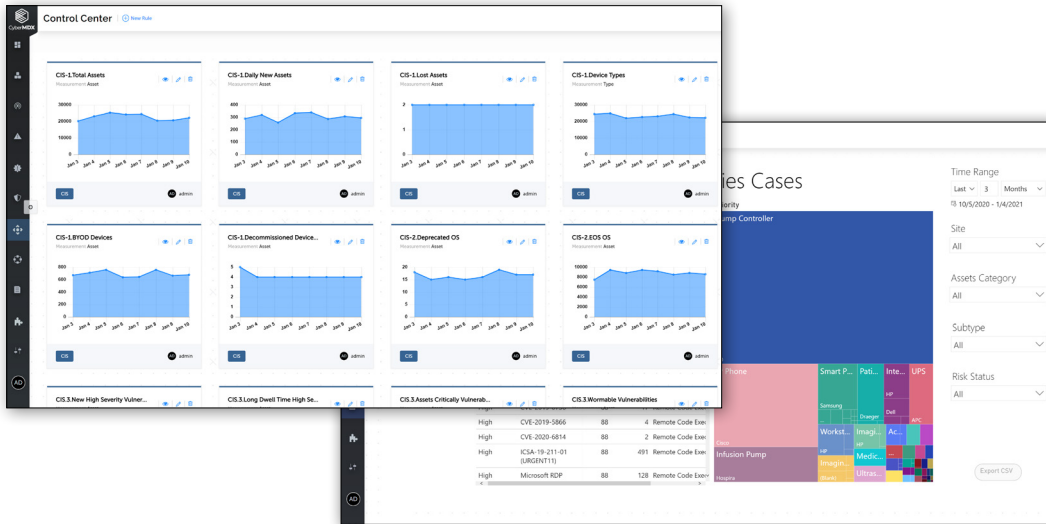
CyberMDX

Control Center
New Rule

CIS-1.Total Assets
Measurement Asset
30000
20000
10000
0
Jan 3 Jan 4 Jan 5 Jan 6 Jan 7 Jan 8 Jan 9 Jan 10
CIS
admin

CIS-1.Daily New Assets
Measurement Asset
400
300
200
100
0
Jan 3 Jan 4 Jan 5 Jan 6 Jan 7 Jan 8 Jan 9 Jan 10
CIS
admin

CIS-1.Lost Assets
Measurement Asset
2
1
0
Jan 3 Jan 4 Jan 5 Jan 6 Jan 7 Jan 8 Jan 9 Jan 10
CIS
admin

CIS-1.Device Types
Measurement Type
30000
20000
10000
0
Jan 3 Jan 4 Jan 5 Jan 6 Jan 7 Jan 8 Jan 9 Jan 10
CIS
admin

CIS-1.BYOD Devices
Measurement Asset
800
600
400
200
0
Jan 3 Jan 4 Jan 5 Jan 6 Jan 7 Jan 8 Jan 9 Jan 10
CIS
admin

CIS-1.Decommissioned Device...
Measurement Asset
5
4
3
2
1
0
Jan 3 Jan 4 Jan 5 Jan 6 Jan 7 Jan 8 Jan 9 Jan 10
CIS
admin

CIS-2.Deprecated OS
Measurement Asset
20
15
10
5
0
Jan 3 Jan 4 Jan 5 Jan 6 Jan 7 Jan 8 Jan 9 Jan 10
CIS
admin

CIS-2.EOS OS
Measurement Asset
10000
8000
6000
4000
2000
0
Jan 3 Jan 4 Jan 5 Jan 6 Jan 7 Jan 8 Jan 9 Jan 10
CIS
admin

CIS.3.New High Severity Vulner...
CIS.3.Long Dwell Time High Se...
CIS.3.Assets Critically Vulnerab...
CIS.3.Wormable Vulnerabilities

AD

ID

ies Cases
ority
ump Controller

Phone
Cisco
Smart P...
Samsung
Pati...
Draeger
Inte...
HP
Dell
UPS
APC
Workst...
HP
Imagi...
HP
Ac...
Infusion Pump
Hospira
Imagin...
Bioxtel
Medic...
Ultras...

| High | CVE-2019-5866 | 88 | 4 | Remote Code Exe |
|---|---|---|---|---|
| High | CVE-2020-6814 | 88 | 2 | Remote Code Exe |
| High | ICSA-19-211-01 (URGENT11) | 88 | 491 | Remote Code Exe |
| High | Microsoft RDP | 88 | 128 | Remote Code Exe |

Time Range
Last 3 Months
10/5/2020 - 1/4/2021
Site
All
Assets Category
All
Subtype
All
Risk Status
All
Export CSV

AD